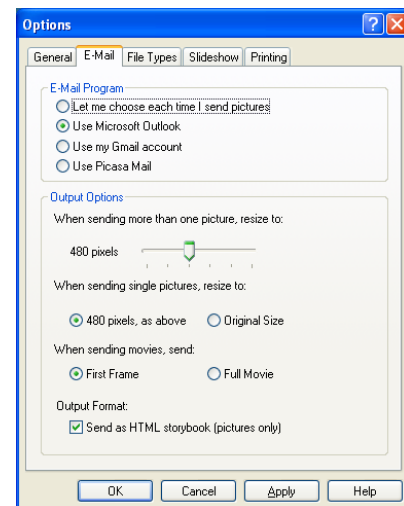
Options

General | E-Mail | File Types | Slideshow | Printing

E-Mail Program
Let me choose each time I send pictures
Use Microsoft Outlook
Use my Gmail account
Use Picasa Mail

Output Options
When sending more than one picture, resize to:
480 pixels
When sending single pictures, resize to:
480 pixels, as above
Original Size
When sending movies, send:
First Frame
Full Movie
Output Format:
Send as HTML storybook (pictures only)

OK
Cancel
Apply
Help